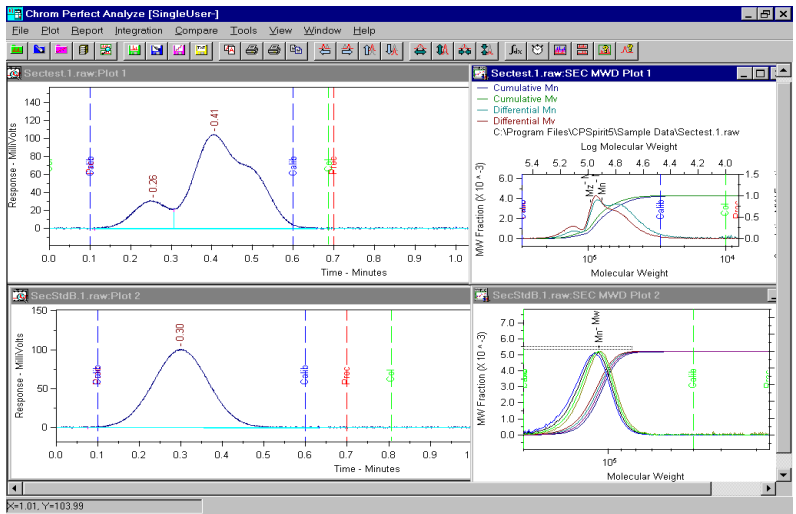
Chrom Perfect Analyze [SingleUser]

File Plot Report Integration Compare Tools View Window Help

Sectest.1.raw:Plot 1

140
120
100
80
60
40
20
0

Response - MilliVolts

CalIb
0.26
0.41
CalIb
Prec

0.0 0.1 0.2 0.3 0.4 0.5 0.6 0.7 0.8 0.9 1.0

Time - Minutes

Sectest.1.raw:SEC MWD Plot 1

Cumulative Mn
Cumulative Mv
Differential Mn
Differential Mv
C:\Program Files\CPSpirit5\Sample Data\Sectest.1.raw

Log Molecular Weight

5.4 5.2 5.0 4.8 4.6 4.4 4.2 4.0

6.0
4.0
2.0
0.0

MW Fraction (X 10 ^ -3)

Mz
Mn
CalIb
Cal

1.0
0.75
0.5
0.25
0.0

$10^5$ $10^4$

Molecular Weight

SecStdB.1.raw:Plot 2

150
100
50
0

Response - MilliVolts

Baitb
0.30
CalIb
Prec
Cal

0.0 0.1 0.2 0.3 0.4 0.5 0.6 0.7 0.8 0.9

Time - Minutes

SecStdB.1.raw:SEC MWD Plot 2

7.0
6.0
5.0
4.0
3.0
2.0
1.0
0.0

MW Fraction (X 10 ^ -3)

Mn Mw
CalIb
Prec

$10^5$

Molecular Weight

X=1.01, Y=103.99